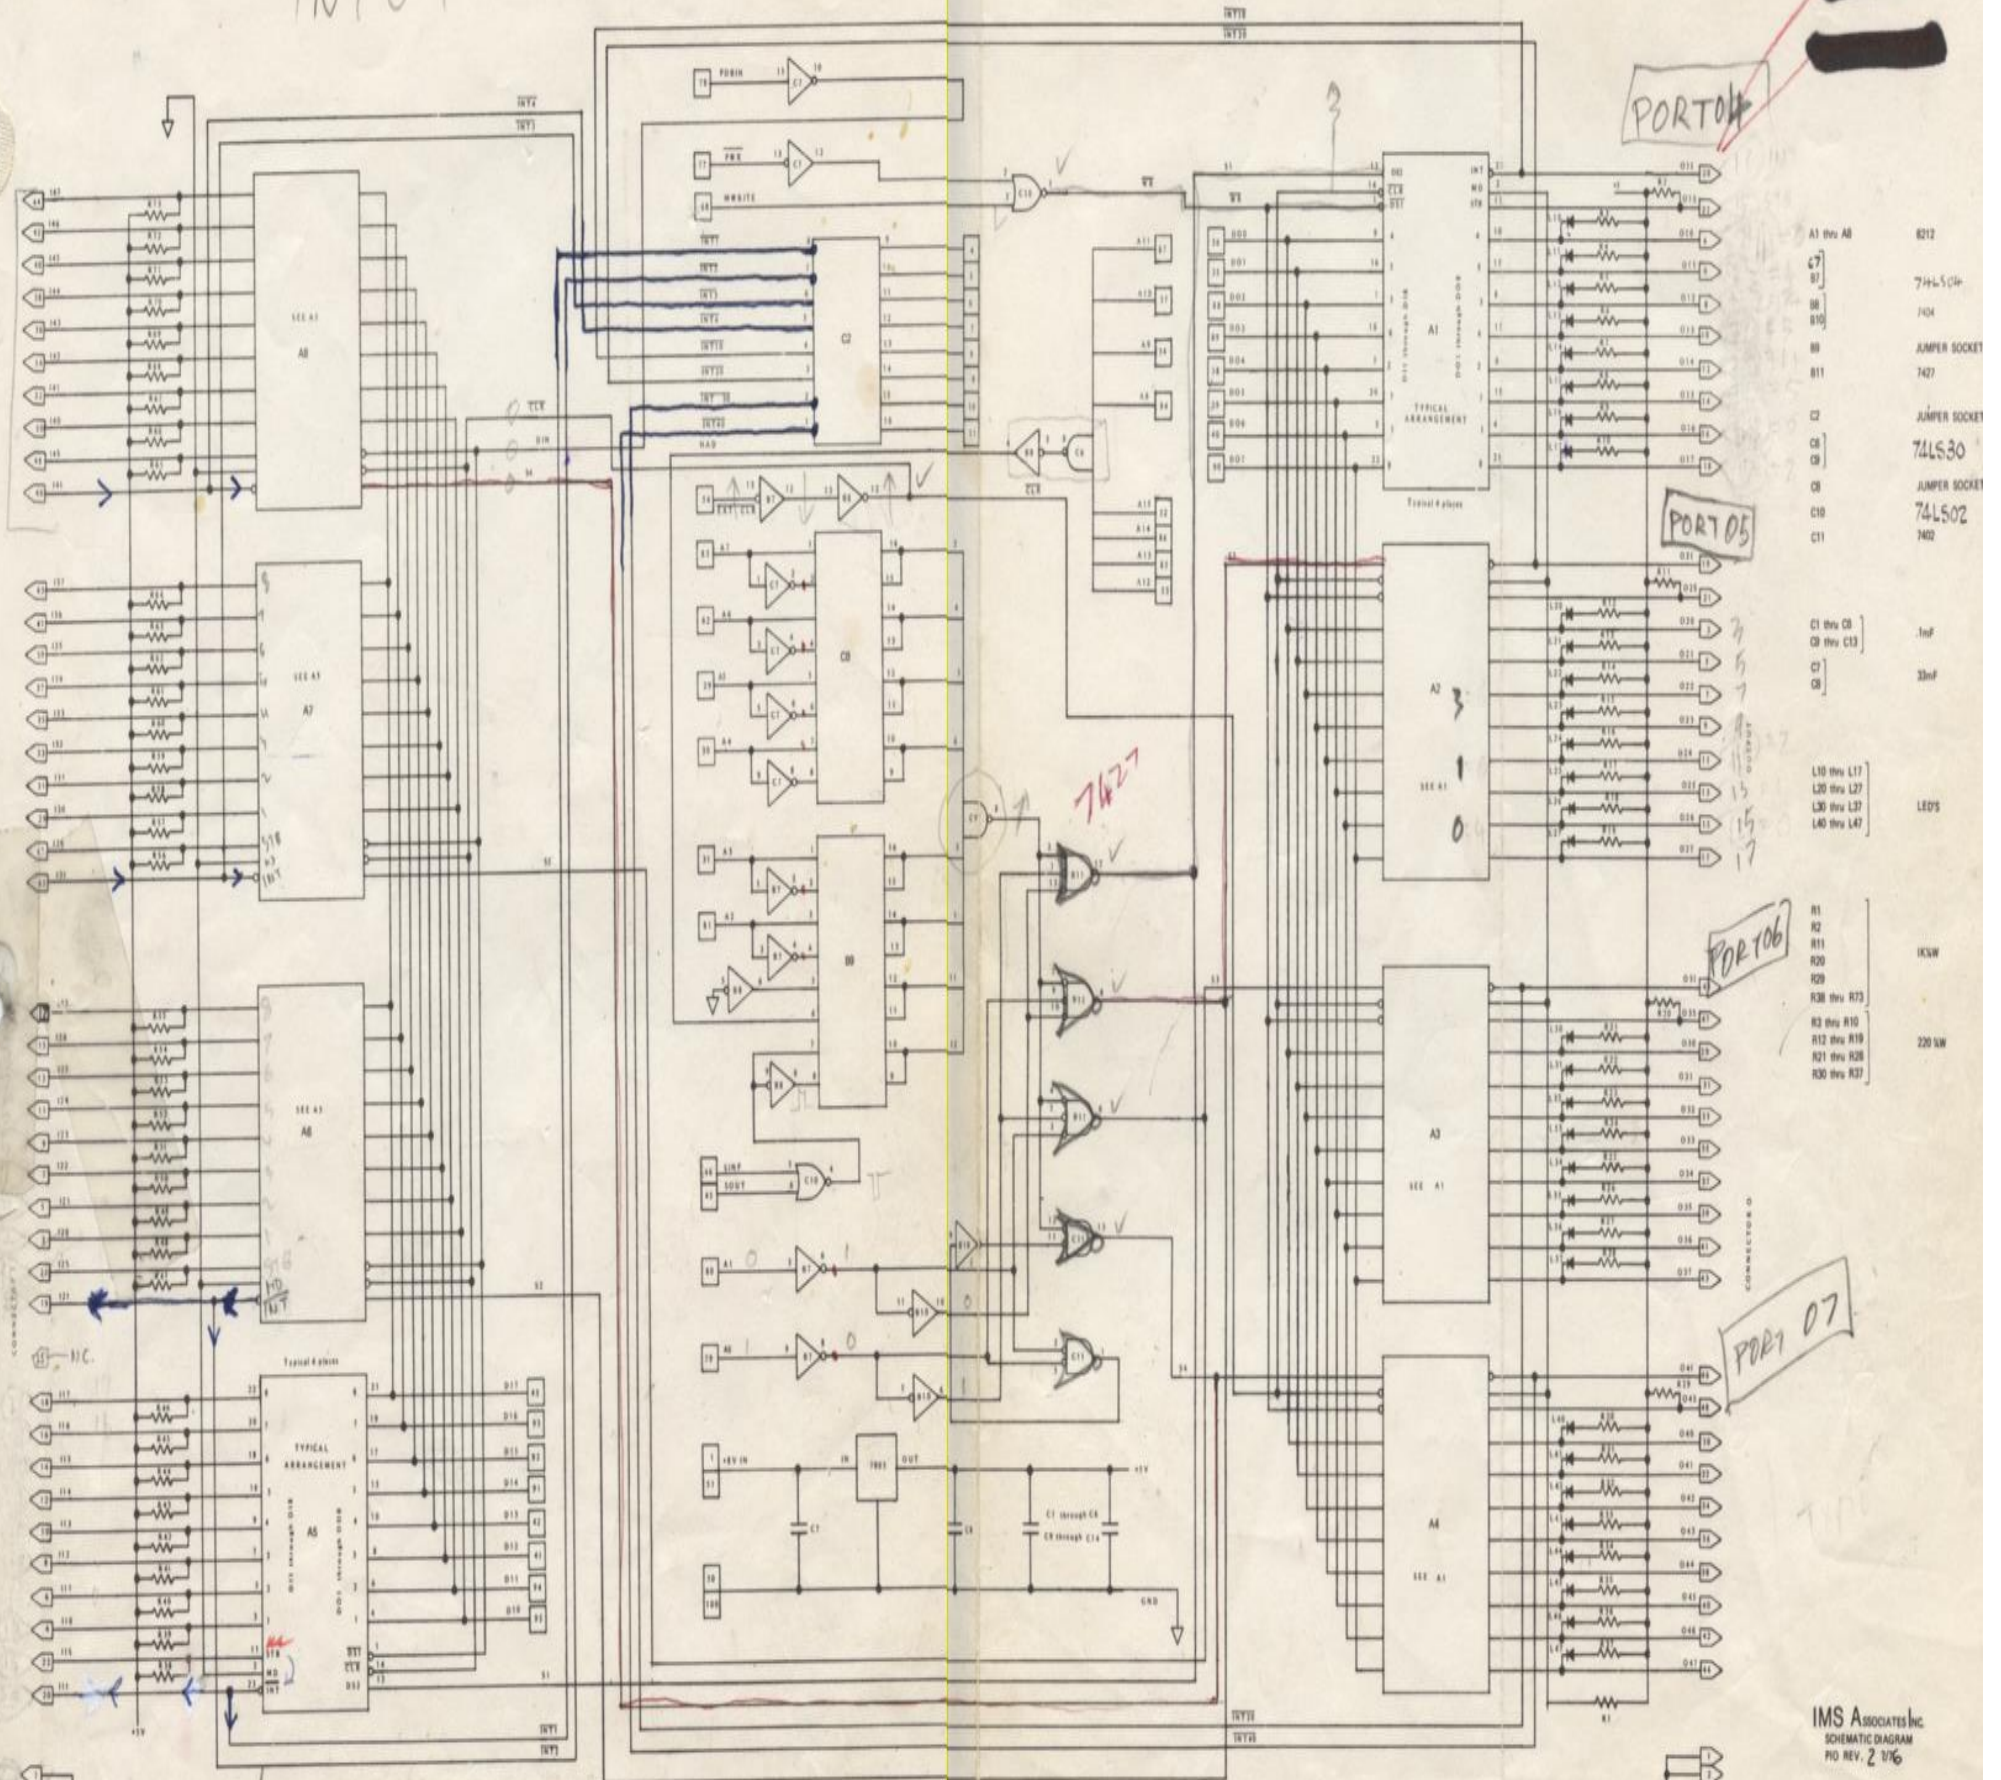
PORT04

PORT05

PORT06

PORT 07

7427

A1 thru A8 8212

G7, B7 74LS04

B8, B10 7404

B9 JUMPER SOCKET

B11 7427

C2 JUMPER SOCKET

C6, C9 74LS30

C8 JUMPER SOCKET

C10 74LS02

C11 7402

C1 thru C6, C9 thru C13 .1mF

C7, C8 33mF

L10 thru L17, L20 thru L27, L30 thru L37, L40 thru L47 LED'S

R1, R2, R11, R20, R29, R38 thru R73 1K¼W

R3 thru R10, R12 thru R19, R21 thru R28, R30 thru R37 220 ¼W

TYPICAL ARRANGEMENT

Typical 4 places

SEE A1

A1

A2

A3

A4

A5

A6

A7

A8

C2

C8

B9

+8V IN

+5V

GND

IMS Associates Inc.
SCHEMATIC DIAGRAM
PIO REV. 2 1/76